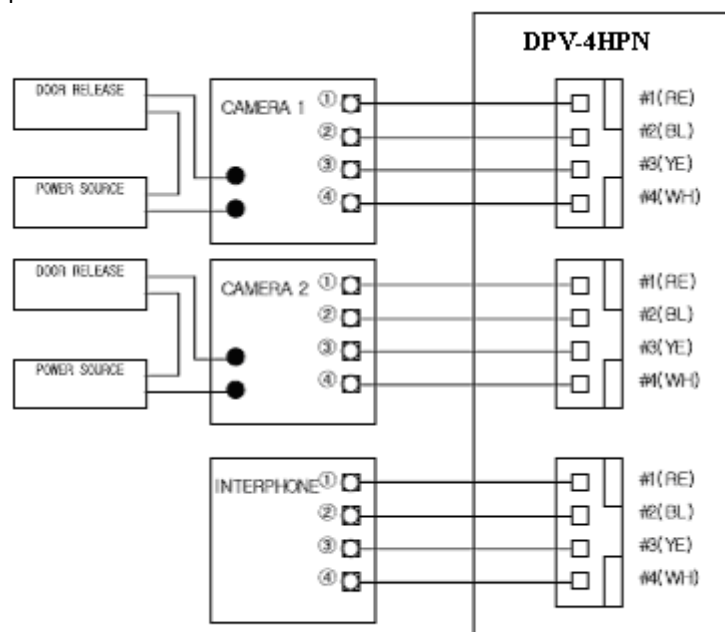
DPV-4HPN

DOOR RELEASE

POWER SOURCE

CAMERA 1
①
②
③
④

#1(RE)
#2(BL)
#3(YE)
#4(WH)

DOOR RELEASE

POWER SOURCE

CAMERA 2
①
②
③
④

#1(RE)
#2(BL)
#3(YE)
#4(WH)

INTERPHONE
①
②
③
④

#1(RE)
#2(BL)
#3(YE)
#4(WH)